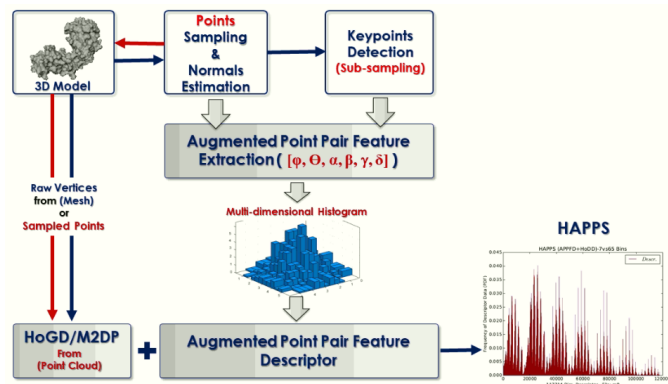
3D Model

Points Sampling & Normals Estimation

Keypoints Detection (Sub-sampling)

Augmented Point Pair Feature Extraction ( [φ, Θ, α, β, γ, δ] )

Raw Vertices from (Mesh) or Sampled Points

Multi-dimensional Histogram

HAPPS

HAPPS (APPFD+HoGD)-7x6x6 Bins

Descr.

Frequency of Descriptor Data (PDF)

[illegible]

0 20000 40000 60000 80000 100000 120

HoGD/M2DP From (Point Cloud)

+

Augmented Point Pair Feature Descriptor